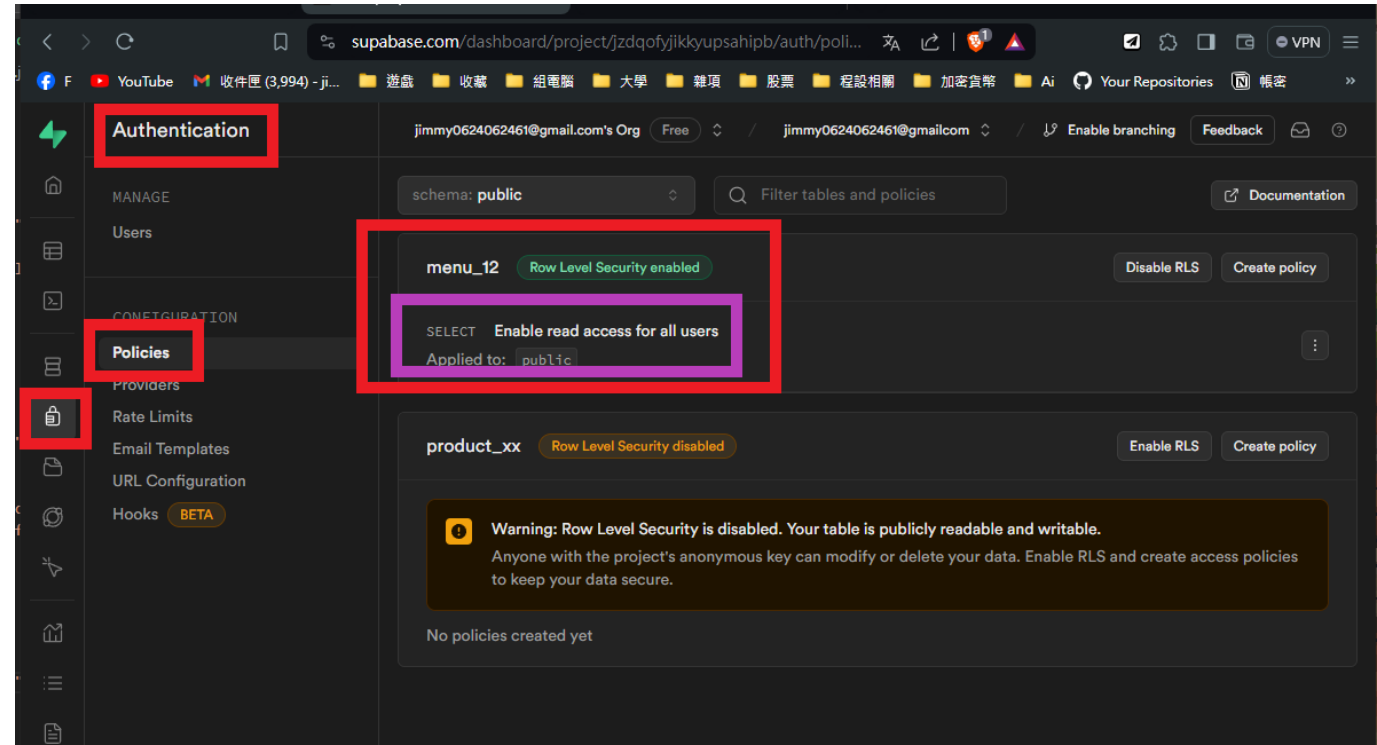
supabase.com/dashboard/project/jzdqofyjikkyupsahipb/auth/poli...

VPN

F YouTube 收件匣 (3,994) - ji... 遊戲 收藏 組電腦 大學 雜項 股票 程設相關 加密貨幣 Ai Your Repositories 帳密 »

Authentication

jimmy0624062461@gmail.com's Org Free / jimmy0624062461@gmailcom / Enable branching Feedback

MANAGE

Users

CONFIGURATION

Policies

Providers

Rate Limits

Email Templates

URL Configuration

Hooks BETA

schema: public

Filter tables and policies

Documentation

menu_12 Row Level Security enabled

Disable RLS Create policy

SELECT Enable read access for all users

Applied to: public

product_xx Row Level Security disabled

Enable RLS Create policy

Warning: Row Level Security is disabled. Your table is publicly readable and writable.

Anyone with the project's anonymous key can modify or delete your data. Enable RLS and create access policies to keep your data secure.

No policies created yet